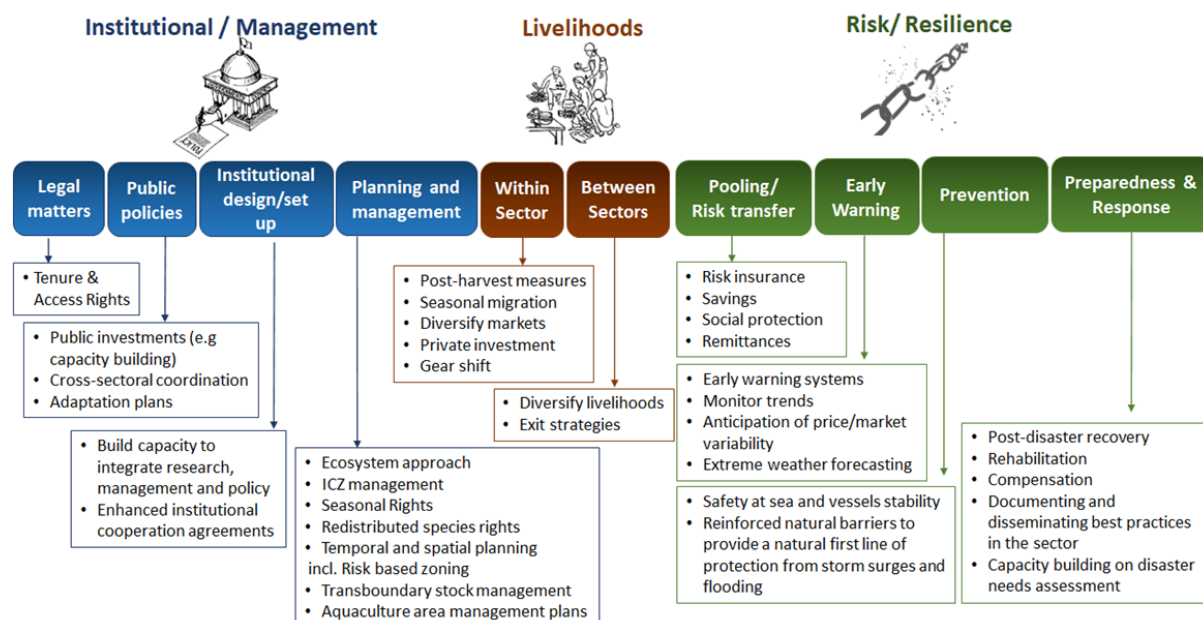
Institutional / Management

Livelihoods

Risk/ Resilience

POLICY

Legal matters

Public policies

Institutional design/set up

Planning and management

Within Sector

Between Sectors

Pooling/ Risk transfer

Early Warning

Prevention

Preparedness & Response

• Tenure & Access Rights

• Public investments (e.g capacity building)
• Cross-sectoral coordination
• Adaptation plans

• Build capacity to integrate research, management and policy
• Enhanced institutional cooperation agreements

• Ecosystem approach
• ICZ management
• Seasonal Rights
• Redistributed species rights
• Temporal and spatial planning incl. Risk based zoning
• Transboundary stock management
• Aquaculture area management plans

• Post-harvest measures
• Seasonal migration
• Diversify markets
• Private investment
• Gear shift

• Diversify livelihoods
• Exit strategies

• Risk insurance
• Savings
• Social protection
• Remittances

• Early warning systems
• Monitor trends
• Anticipation of price/market variability
• Extreme weather forecasting

• Safety at sea and vessels stability
• Reinforced natural barriers to provide a natural first line of protection from storm surges and flooding

• Post-disaster recovery
• Rehabilitation
• Compensation
• Documenting and disseminating best practices in the sector
• Capacity building on disaster needs assessment